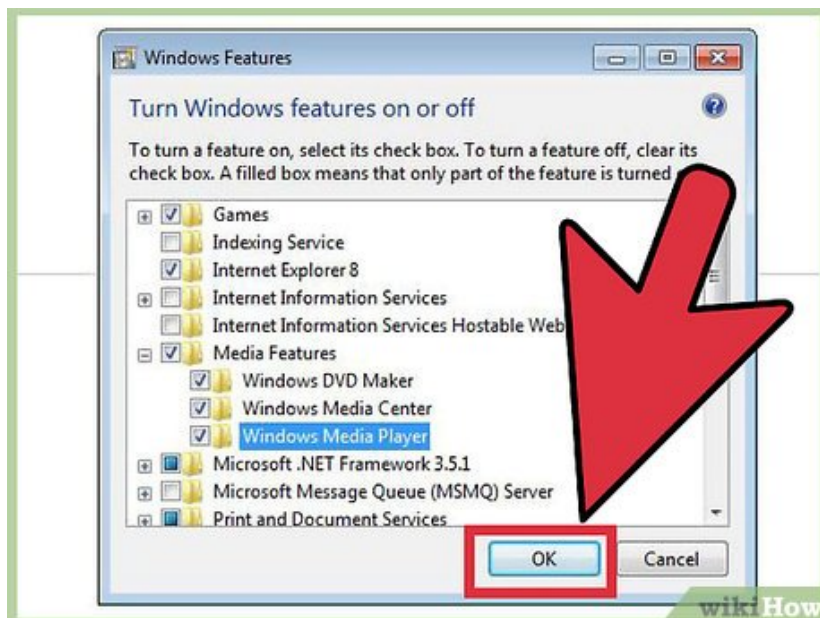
Windows Features

Turn Windows features on or off

To turn a feature on, select its check box. To turn a feature off, clear its check box. A filled box means that only part of the feature is turned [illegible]

Games
Indexing Service
Internet Explorer 8
Internet Information Services
Internet Information Services Hostable Web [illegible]
Media Features
Windows DVD Maker
Windows Media Center
Windows Media Player
Microsoft .NET Framework 3.5.1
Microsoft Message Queue (MSMQ) Server
Print and Document Services

OK
Cancel

wikiHow